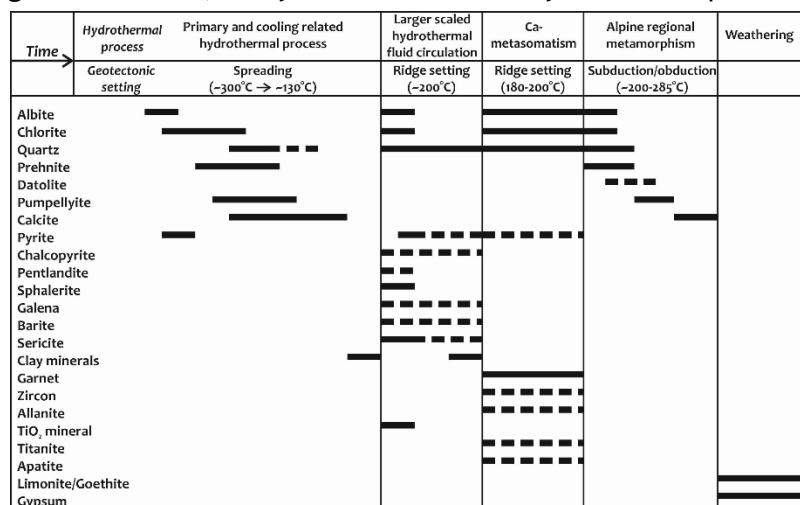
| Time → | Hydrothermal process | Primary and cooling related hydrothermal process | Larger scaled hydrothermal fluid circulation | Ca-metasomatism | Alpine regional metamorphism | Weathering |
|---|---|---|---|---|---|---|
| | Geotectonic setting | Spreading (~300°C → ~130°C) | Ridge setting (~200°C) | Ridge setting (180-200°C) | Subduction/obduction (~200-285°C) | |
| Albite | | | | | | |
| Chlorite | | | | | | |
| Quartz | | | | | | |
| Prehnite | | | | | | |
| Datolite | | | | | | |
| Pumpellyite | | | | | | |
| Calcite | | | | | | |
| Pyrite | | | | | | |
| Chalcopyrite | | | | | | |
| Pentlandite | | | | | | |
| Sphalerite | | | | | | |
| Galena | | | | | | |
| Barite | | | | | | |
| Sericite | | | | | | |
| Clay minerals | | | | | | |
| Garnet | | | | | | |
| Zircon | | | | | | |
| Allanite | | | | | | |
| $TiO_2$ mineral | | | | | | |
| Titanite | | | | | | |
| Apatite | | | | | | |
| Limonite/Goethite | | | | | | |
| Gypsum | | | | | | |